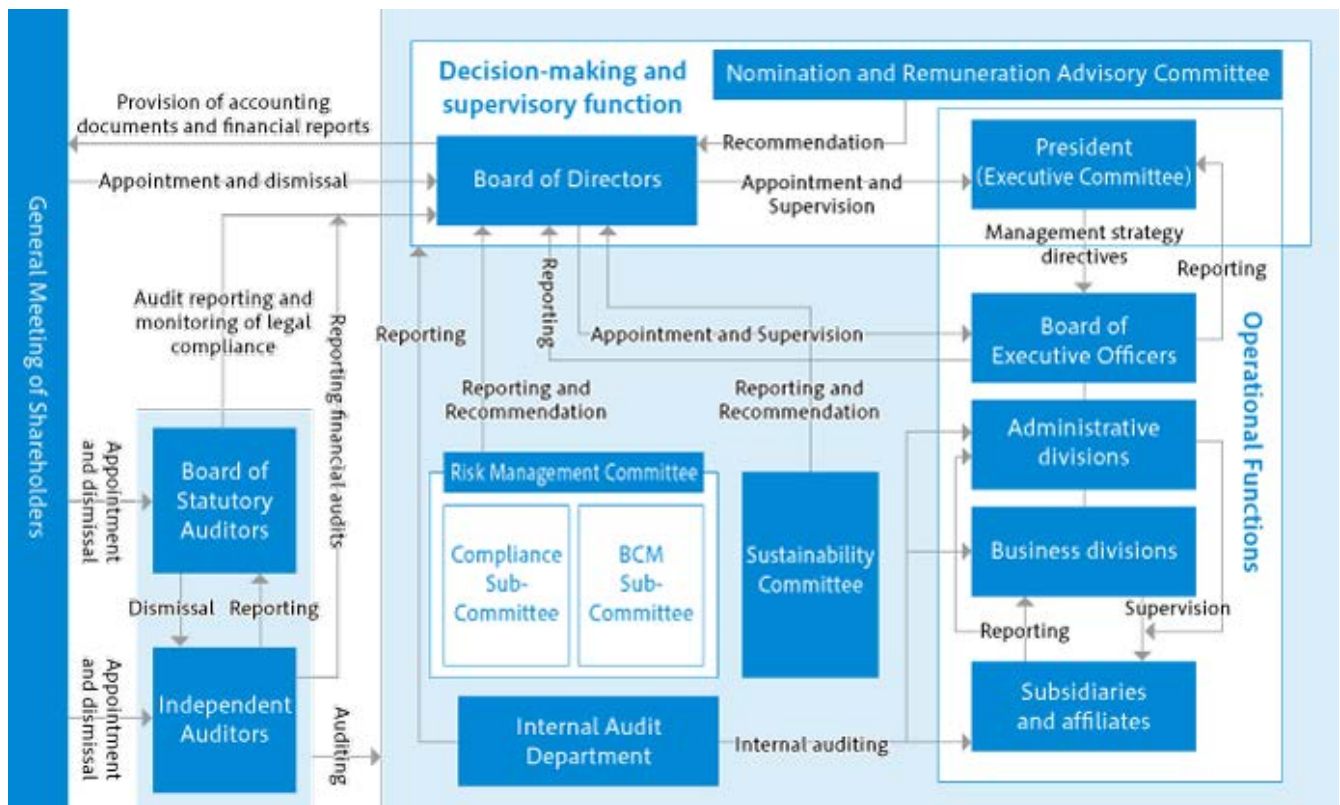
General Meeting of Shareholders

Decision-making and supervisory function

Nomination and Remuneration Advisory Committee

Provision of accounting documents and financial reports

Recommendation

Appointment and dismissal

Board of Directors

Appointment and Supervision

President (Executive Committee)

Management strategy directives

Reporting

Audit reporting and monitoring of legal compliance

Reporting financial audits

Reporting

Reporting

Appointment and Supervision

Board of Executive Officers

Operational Functions

Reporting and Recommendation

Reporting and Recommendation

Appointment and dismissal

Board of Statutory Auditors

Risk Management Committee

Compliance Sub-Committee

BCM Sub-Committee

Sustainability Committee

Administrative divisions

Business divisions

Dismissal

Reporting

Supervision

Reporting

Appointment and dismissal

Independent Auditors

Auditing

Internal Audit Department

Internal auditing

Subsidiaries and affiliates